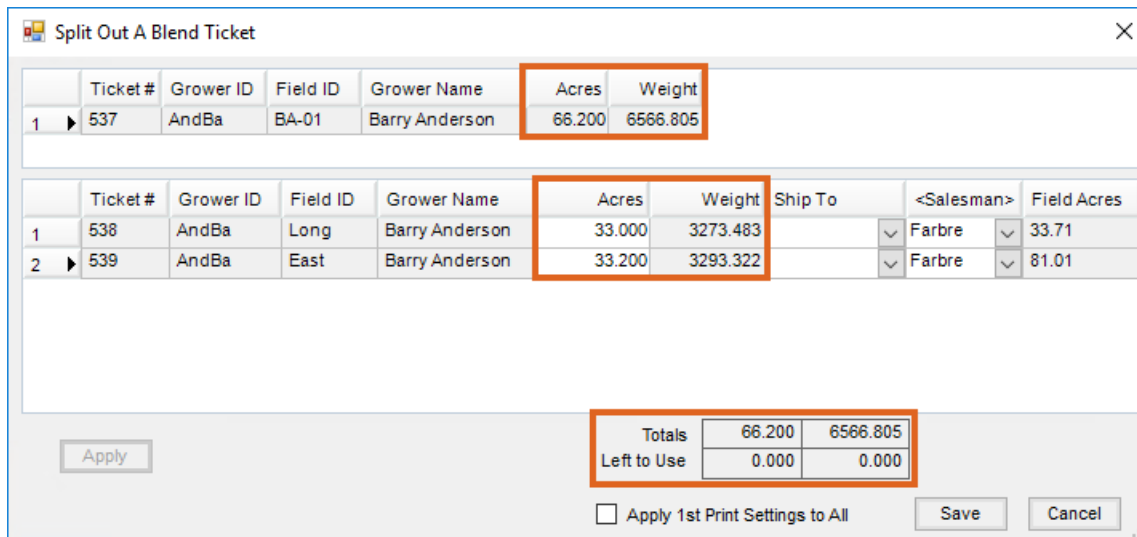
Split Out A Blend Ticket

| | Ticket # | Grower ID | Field ID | Grower Name | Acres | Weight |
|---|---|---|---|---|---|---|
| 1 | 537 | AndBa | BA-01 | Barry Anderson | 66.200 | 6566.805 |

| | Ticket # | Grower ID | Field ID | Grower Name | Acres | Weight | Ship To | <Salesman> | Field Acres |
|---|---|---|---|---|---|---|---|---|---|
| 1 | 538 | AndBa | Long | Barry Anderson | 33.000 | 3273.483 | | Farbre | 33.71 |
| 2 | 539 | AndBa | East | Barry Anderson | 33.200 | 3293.322 | | Farbre | 81.01 |

Apply

| | | |
|---|---|---|
| Totals | 66.200 | 6566.805 |
| Left to Use | 0.000 | 0.000 |

Apply 1st Print Settings to All

Save

Cancel